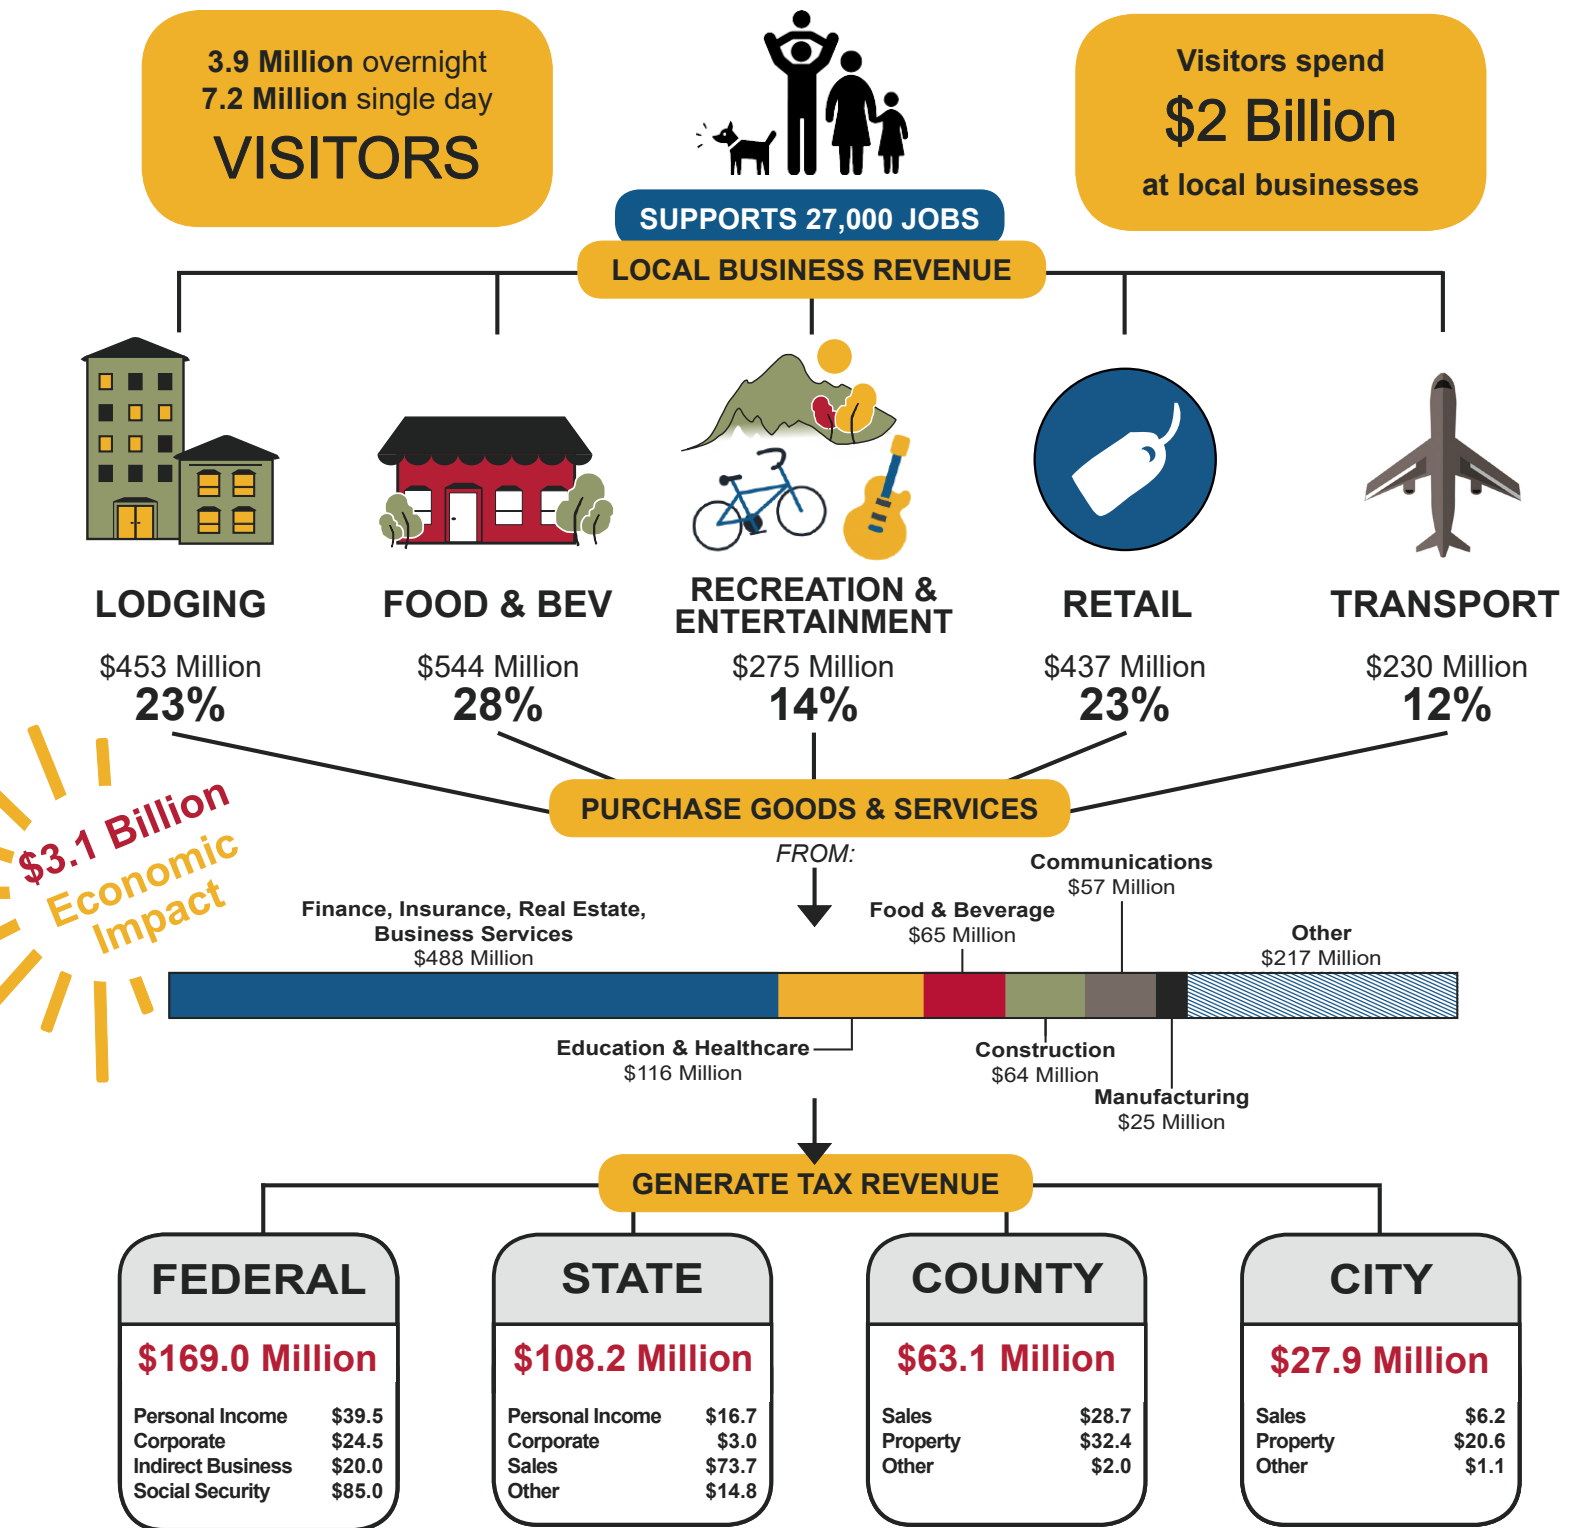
3.9 Million overnight
7.2 Million single day
VISITORS

SUPPORTS 27,000 JOBS

Visitors spend
$2 Billion
at local businesses

LOCAL BUSINESS REVENUE

LODGING
$453 Million
23%

FOOD & BEV
$544 Million
28%

RECREATION & ENTERTAINMENT
$275 Million
14%

RETAIL
$437 Million
23%

TRANSPORT
$230 Million
12%

$3.1 Billion Economic Impact

PURCHASE GOODS & SERVICES

FROM:

Finance, Insurance, Real Estate, Business Services
$488 Million

Food & Beverage
$65 Million

Communications
$57 Million

Other
$217 Million

Education & Healthcare
$116 Million

Construction
$64 Million

Manufacturing
$25 Million

GENERATE TAX REVENUE

FEDERAL
$169.0 Million
| | |
|---|---|
| Personal Income | $39.5 |
| Corporate | $24.5 |
| Indirect Business | $20.0 |
| Social Security | $85.0 |

STATE
$108.2 Million
| | |
|---|---|
| Personal Income | $16.7 |
| Corporate | $3.0 |
| Sales | $73.7 |
| Other | $14.8 |

COUNTY
$63.1 Million
| | |
|---|---|
| Sales | $28.7 |
| Property | $32.4 |
| Other | $2.0 |

CITY
$27.9 Million
| | |
|---|---|
| Sales | $6.2 |
| Property | $20.6 |
| Other | $1.1 |